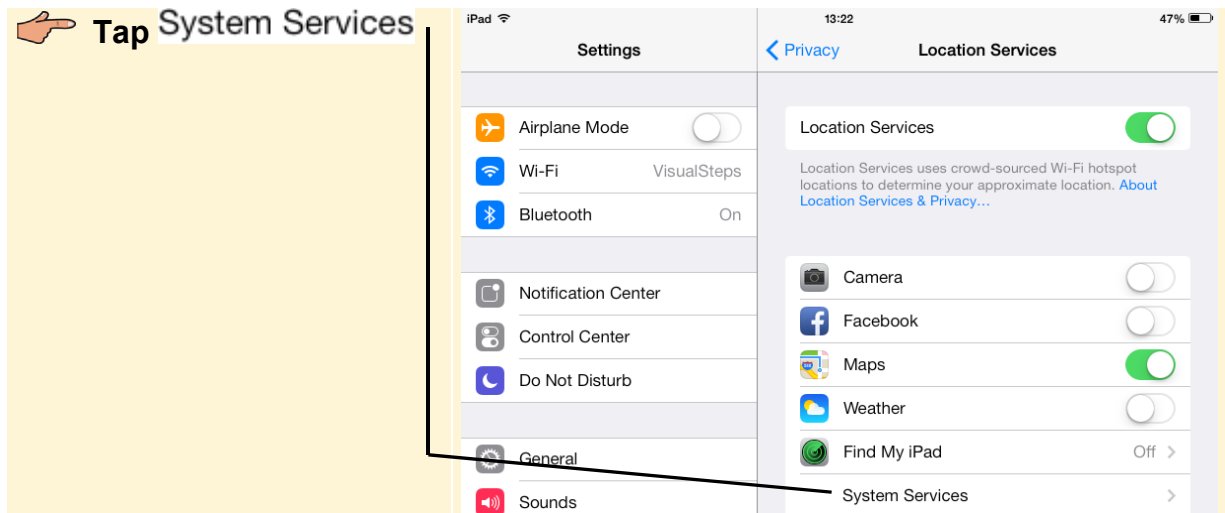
Tap System Services

iPad
13:22
47%

Settings

Airplane Mode
Wi-Fi VisualSteps
Bluetooth On

Notification Center
Control Center
Do Not Disturb

General
Sounds

Privacy
Location Services

Location Services

Location Services uses crowd-sourced Wi-Fi hotspot locations to determine your approximate location. About Location Services & Privacy…

Camera
Facebook
Maps
Weather
Find My iPad Off
System Services